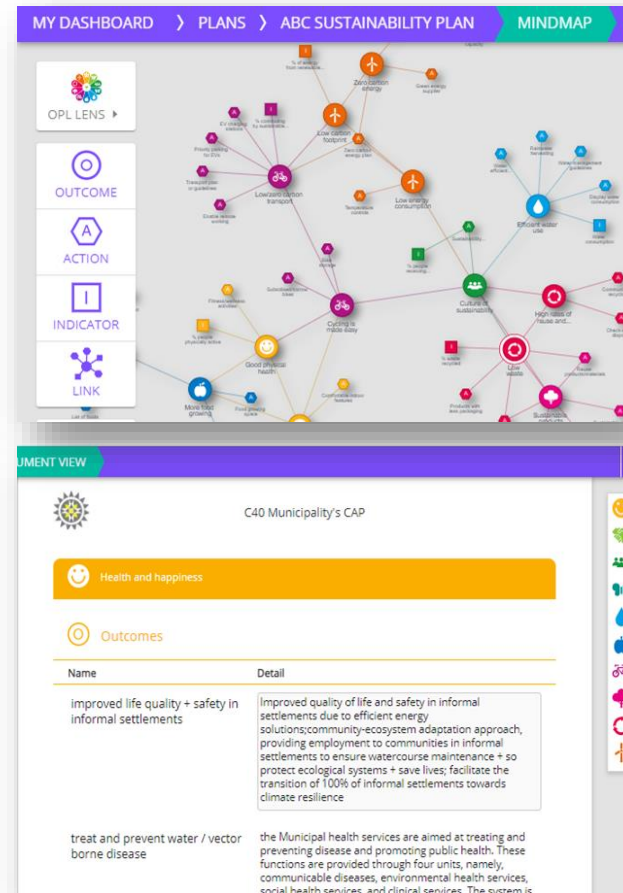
MY DASHBOARD 〉 PLANS 〉 ABC SUSTAINABILITY PLAN 〉 MINDMAP

OPL LENS ▸

OUTCOME

ACTION

INDICATOR

LINK

Zero carbon energy

Green energy supplier

Low carbon footprint

Zero carbon energy plan

Low energy consumption

Temperature controls

Lowcarbon transport

Priority parking for EVs

EV charging stations

Transport plan or guidelines

Double website working

Efficient water use

Rainwater harvesting

Culture of sustainability

Cycling is made easy

Good physical health

High ideas of reuse and...

Low waste

Sustainable

More food growing

Food growing space

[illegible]UMENT VIEW

C40 Municipality's CAP

Health and happiness

Outcomes

| Name | Detail |
|---|---|
| improved life quality + safety in informal settlements | Improved quality of life and safety in informal settlements due to efficient energy solutions;community-ecosystem adaptation approach, providing employment to communities in informal settlements to ensure watercourse maintenance + so protect ecological systems + save lives; facilitate the transition of 100% of informal settlements towards climate resilience |
| treat and prevent water / vector borne disease | the Municipal health services are aimed at treating and preventing disease and promoting public health. These functions are provided through four units, namely, communicable diseases, environmental health services, social health services, and clinical services. The system is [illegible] |